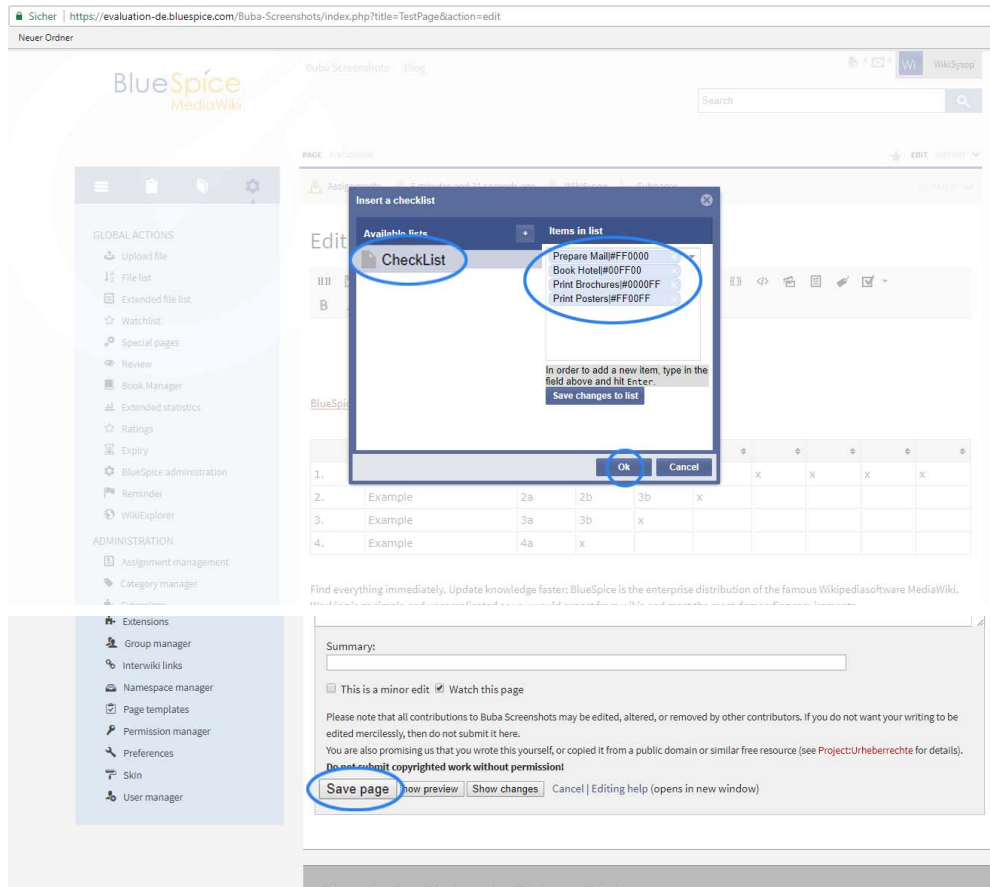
Sicher | https://evaluation-de.bluespice.com/Buba-Screenshots/index.php?title=TestPage&action=edit
Neuer Ordner

BlueSpice MediaWiki

Buba Screenshots Blog

WikiSysop

Search

PAGE DISCUSSION

EDIT HISTORY

GLOBAL ACTIONS
Upload file
File list
Extended file list
Watchlist
Special pages
Review
Book Manager
Extended statistics
Ratings
Expiry
BlueSpice administration
Reminder
WikiExplorer

ADMINISTRATION
Assignment management
Category manager
Extensions
Group manager
Interwiki links
Namespace manager
Page templates
Permission manager
Preferences
Skin
User manager

Edit

Insert a checklist

Available lists

CheckList

Items in list

Prepare Mail|#FF0000
Book Hotel|#00FF00
Print Brochures|#0000FF
Print Posters|#FF00FF

In order to add a new item, type in the field above and hit Enter.

Save changes to list

Ok Cancel

BlueSpi

| | | | | | | | | | |
|---|---|---|---|---|---|---|---|---|---|
| 1. | | | | | | x | x | x | x |
| 2. | Example | 2a | 2b | 3b | x | | | | |
| 3. | Example | 3a | 3b | x | | | | | |
| 4. | Example | 4a | x | | | | | | |

Find everything immediately. Update knowledge faster: BlueSpice is the enterprise distribution of the famous Wikipediasoftware MediaWiki.

Summary:

This is a minor edit Watch this page

Please note that all contributions to Buba Screenshots may be edited, altered, or removed by other contributors. If you do not want your writing to be edited mercilessly, then do not submit it here.
You are also promising us that you wrote this yourself, or copied it from a public domain or similar free resource (see Project:Urheberrechte for details).
Do not submit copyrighted work without permission!

Save page Show preview Show changes Cancel | Editing help (opens in new window)